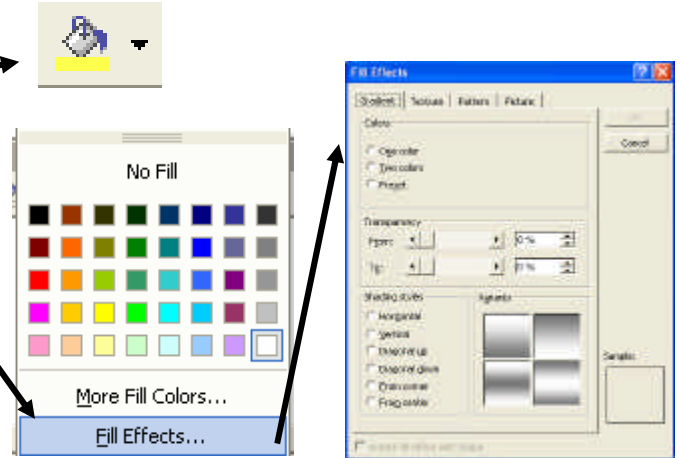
No Fill

More Fill Colors...

Fill Effects...

Fill Effects

Gradient | Texture | Pattern | Picture

Colors

One color
Two colors
Preset

Transparency

From: 0 %

To: 0 %

Shading styles

Horizontal
Vertical
Diagonal up
Diagonal down
From corner
From center

Variants

OK

Cancel

Sample:

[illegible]